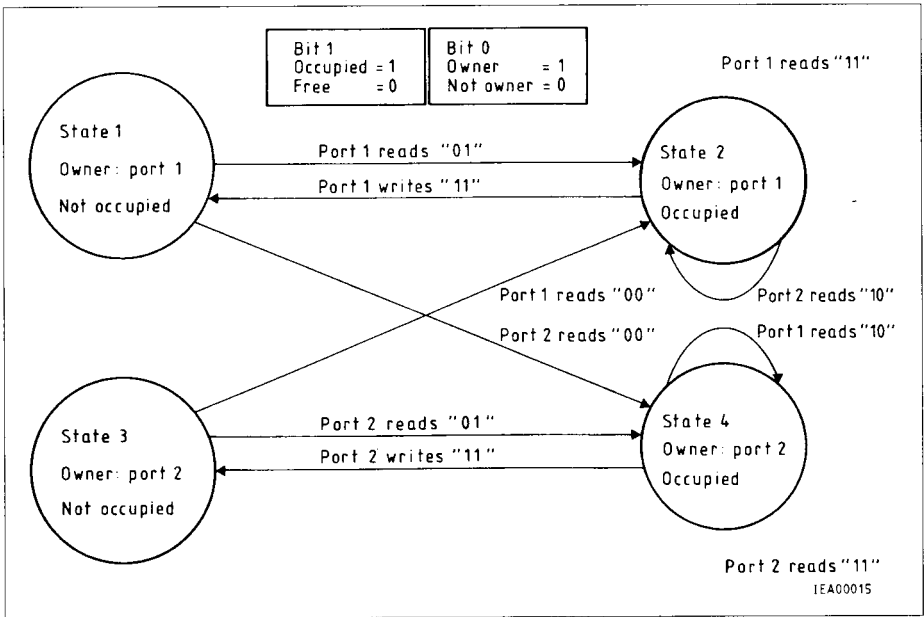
Bit 1
Occupied = 1
Free = 0

Bit 0
Owner = 1
Not owner = 0

Port 1 reads "11"

State 1
Owner: port 1
Not occupied

Port 1 reads "01"

Port 1 writes "11"

State 2
Owner: port 1
Occupied

Port 1 reads "00"

Port 2 reads "10"

Port 2 reads "00"

Port 1 reads "10"

State 3
Owner: port 2
Not occupied

Port 2 reads "01"

Port 2 writes "11"

State 4
Owner: port 2
Occupied

Port 2 reads "11"

IEA00015